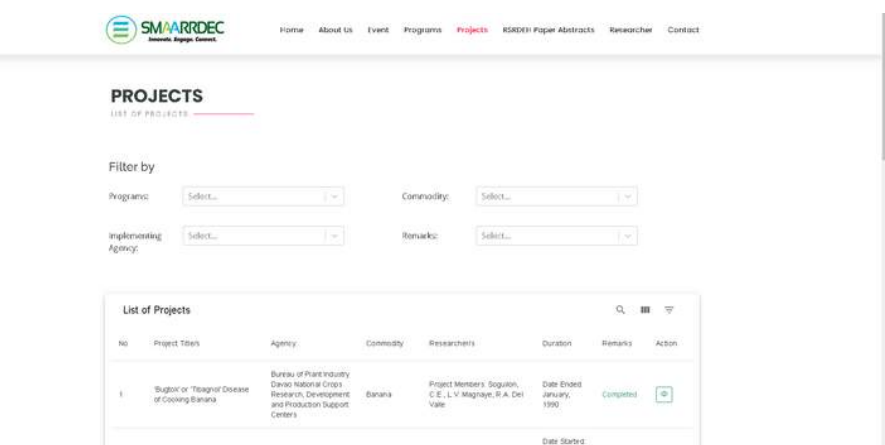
SMAARRDEC
Innovate. Engage. Connect.

Home About Us Event Programs Projects RSRDEH Paper Abstracts Researcher Contact

PROJECTS
LIST OF PROJECTS

Filter by

Programs: Select...

Commodity: Select...

Implementing Agency: Select...

Remarks: Select...

List of Projects

| No | Project Titles | Agency | Commodity | Researchers | Duration | Remarks | Action |
|---|---|---|---|---|---|---|---|
| 1 | 'Bugtok' or 'Tibagnol' Disease of Cooking Banana | Bureau of Plant Industry Davao National Crops Research, Development and Production Support Centers | Banana | Project Members: Soguilon, C.E., L.V. Magnaye, R.A. Del Valle | Date Ended: January, 1990 | Completed | |
| | | | | | Date Started: | | |